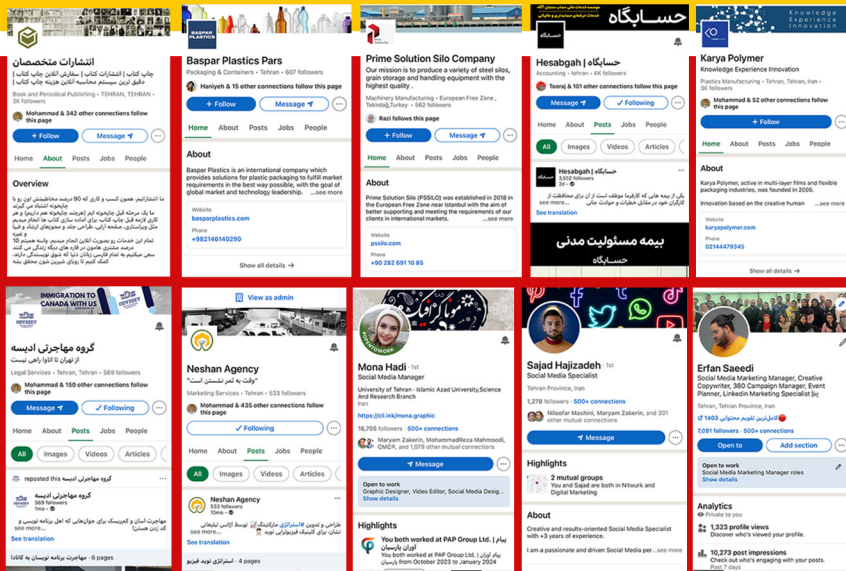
انتشارات متخصصان
چاپ کتاب | انتشارات کتاب | سفارش آنلاین چاپ کتاب | دقیق ترین سیستم محاسبه آنلاین هزینه چاپ کتاب
Book and Periodical Publishing · TEHRAN, TEHRAN · 2K followers
Mohammad & 342 other connections follow this page
+ Follow
Message
Home About Posts Jobs People
Overview

Baspar Plastics Pars
Packaging & Containers · Tehran · 607 followers
Haniyeh & 15 other connections follow this page
+ Follow
Message
Home About Posts Jobs People
About
Baspar Plastics is an international company which provides solutions for plastic packaging to fulfill market requirements in the best way possible, with the goal of global market and technology leadership.
Website
basparplastics.com
Phone
+982146140290
Show all details →

Prime Solution Silo Company
Our mission is to produce a variety of steel silos, grain storage and handling equipment with the highest quality .
Machinery Manufacturing · European Free Zone , Tekirdağ,Turkey · 562 followers
Razi follows this page
+ Follow
Message
Home About Posts Jobs People
About
Prime Solution Silo (PSSILO) was established in 2018 in the European Free Zone near Istanbul with the aim of better supporting and meeting the requirements of our clients in international markets.
Website
pssilo.com
Phone
+90 282 691 10 85

حسابگاه
Hesabgah | حسابگاه
Accounting · tehran · 4K followers
Tooraj & 101 other connections follow this page
Message
Following
Home About Posts Jobs People
Images Videos Articles
Hesabgah | حسابگاه
3,632 followers
2d
See translation
بیمه مسئولیت مدنی
حسابگاه

Knowledge Experience Innovation
Karya Polymer
Knowledge Experience Innovation
Plastics Manufacturing · Tehran, Tehran, Iran · 3K followers
Mohammad & 52 other connections follow this page
+ Follow
Home About Posts Jobs People
About
Karya Polymer, active in multi-layer films and flexible packaging industry, was founded in 2005.
Innovation based on the creative human ... see more
Website
karyapolymer.com
Phone
02144479345
Show all details →

IMMIGRATION TO CANADA WITH US
ODYSSEY
گروه مهاجرتی ادیسه
از تهران تا اتاوا راهی نیست
Legal Services · Tehran, Tehran · 569 followers
Mohammad & 150 other connections follow this page
Message
Following
Home About Posts Jobs People
All Images Videos Articles
گروه مهاجرتی ادیسه reposted this
گروه مهاجرتی ادیسه
569 followers
1mo
See translation
6 pages

View as admin
Neshan Agency
"وقت به ثمر نشستن است"
Marketing Services · Tehran · 533 followers
Mohammad & 435 other connections follow this page
Following
Home About Posts Jobs People
All Images Videos Articles
Neshan Agency
533 followers
10mo
See translation

Mona Hadi · 1st
Social Media Specialist
University of Tehran · Islamic Azad University,Science And Research Branch
Iran
https://zil.ink/mona.graphic
16,705 followers · 500+ connections
Maryam Zakerin, Mohammadlleza Mahmoodi, CMCR, and 1,079 other mutual connections
Message
Open to work
Graphic Designer, Video Editor, Social Media Desig...
Show details
Highlights
You both worked at PAP Group Ltd.
You both worked at PAP Group Ltd. from October 2023 to January 2024

Sajad Hajizadeh · 1st
Social Media Specialist
Tehran Province, Iran
1,278 followers · 500+ connections
Niloofar Mashini, Maryam Zakerin, and 301 other mutual connections
Message
Highlights
2 mutual groups
You and Sajad are both in Nitwork and Digital Marketing
About
Creative and results-oriented Social Media Specialist with +3 years of experience.
I am a passionate and driven Social Media perform...

Erfan Saeedi
Social Media Marketing Manager, Creative Copywriter, 360 Campaign Manager, Event Planner, Linkedin Marketing Specialist
Tehran, Tehran, Iran
7,091 followers · 500+ connections
Open to
Add section
Open to work
Social Media Marketing Manager roles
Show details
Analytics
Private to you
1,323 profile views
Discover who's viewed your profile.
10,273 post impressions
Past 7 days